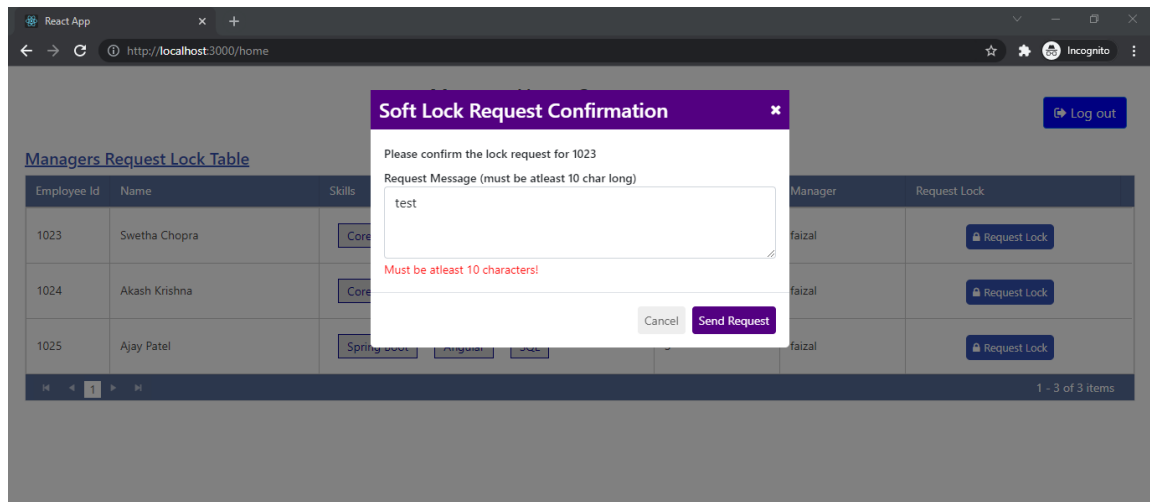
React App
http://localhost:3000/home
Incognito

Log out

Managers Request Lock Table

| Employee Id | Name | Skills | | Manager | Request Lock |
|---|---|---|---|---|---|
| 1023 | Swetha Chopra | Core | | faizal | Request Lock |
| 1024 | Akash Krishna | Core | | faizal | Request Lock |
| 1025 | Ajay Patel | Spring Boot Angular SQL | | faizal | Request Lock |

1
1 - 3 of 3 items

Soft Lock Request Confirmation

Please confirm the lock request for 1023

Request Message (must be atleast 10 char long)

test

Must be atleast 10 characters!

Cancel Send Request